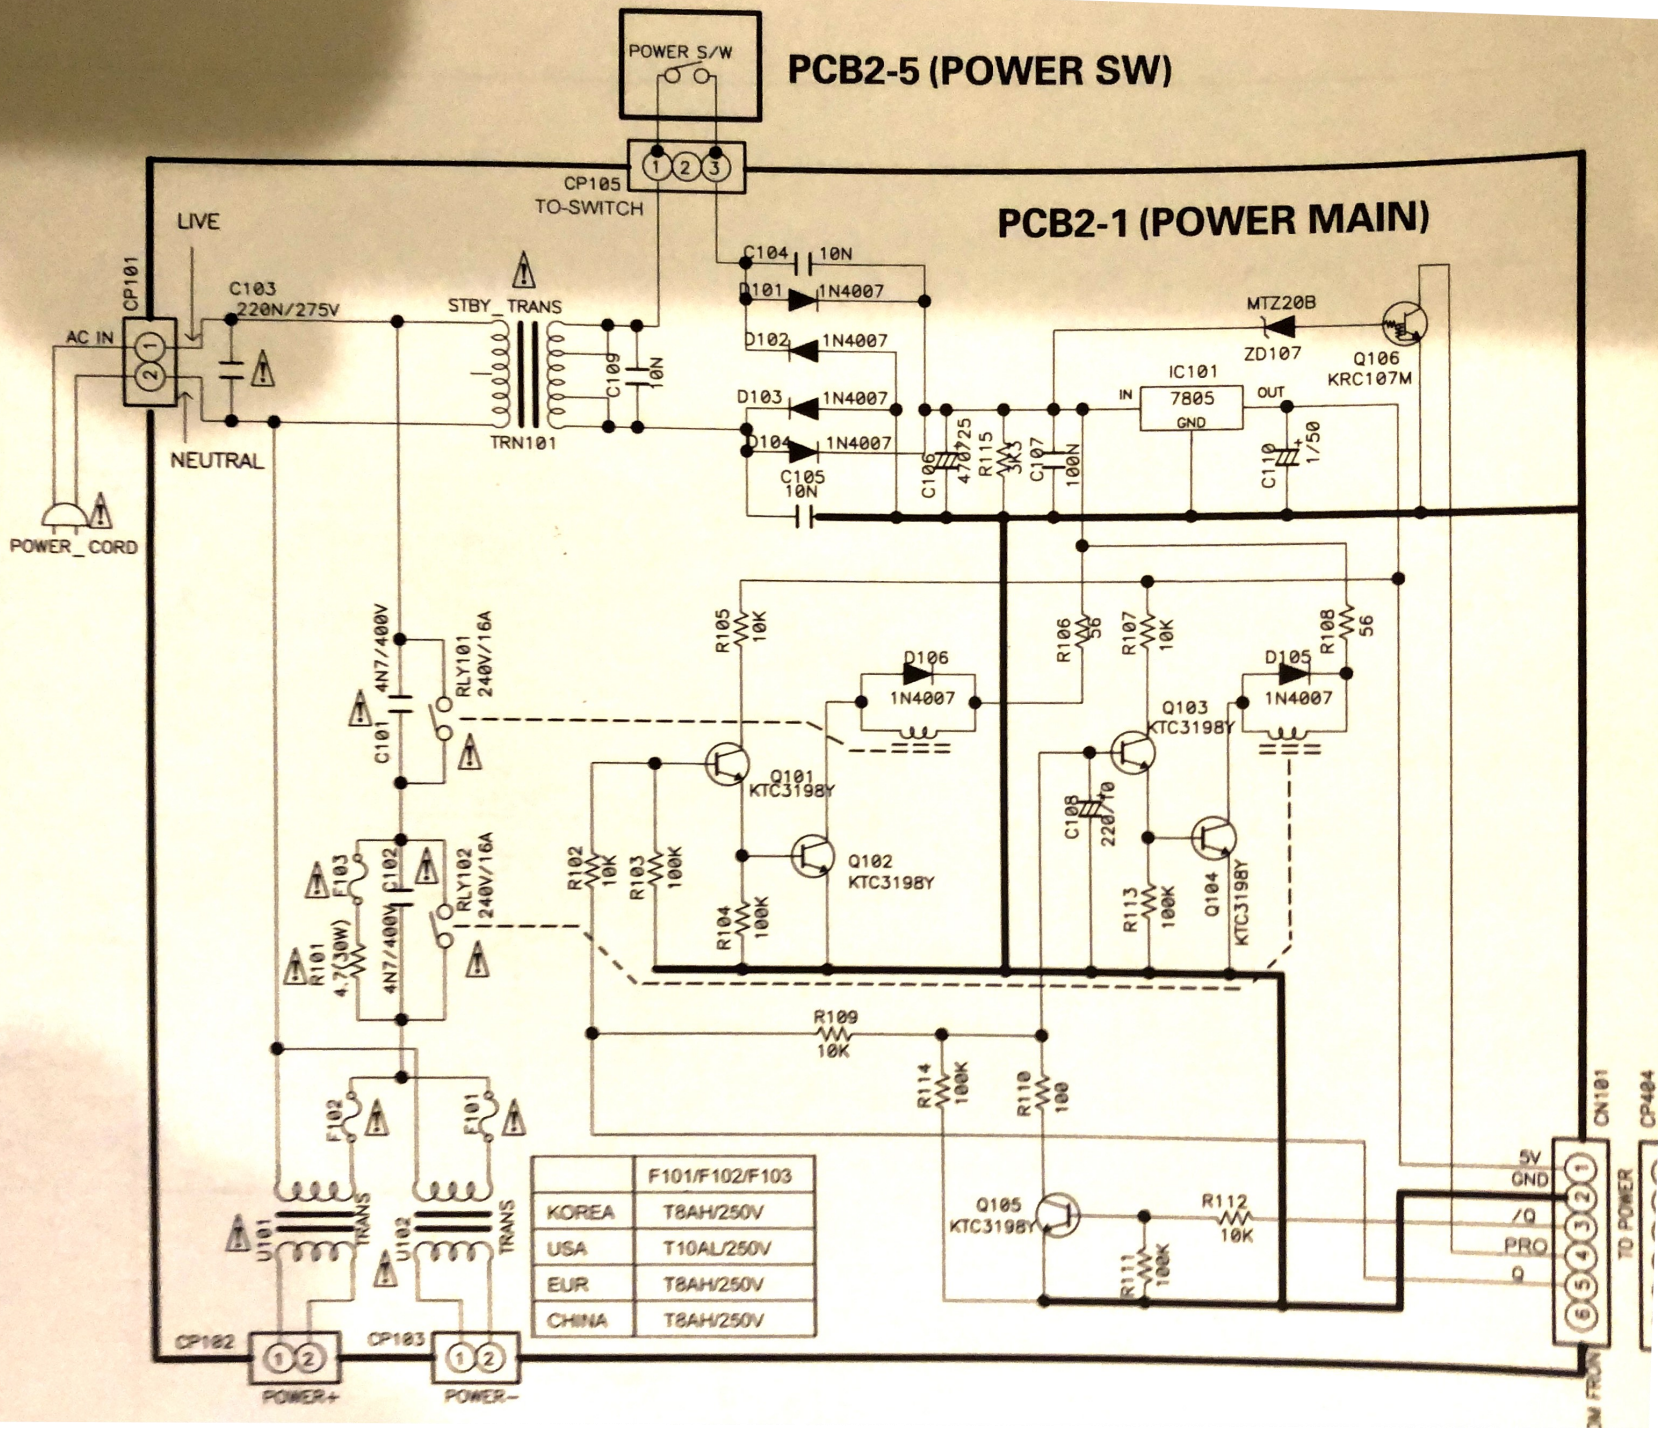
POWER S/W

PCB2-5 (POWER SW)

1 2 3

CP105
TO-SWITCH

PCB2-1 (POWER MAIN)

LIVE

CP101

AC IN

1
2

C103
220N/275V

STBY_TRANS

C109
10N

TRN101

NEUTRAL

POWER_CORD

C104 10N

D101 1N4007

D102 1N4007

D103 1N4007

D104 1N4007

C105
10N

C106 470/25

R115 3K3

C107 100N

IN

IC101
7805
GND

OUT

C110 1/50

MTZ20B

ZD107

Q106
KRC107M

R105 10K

R106 56

R107 10K

R108 56

D106
1N4007

D105
1N4007

C101 4N7/400V

RLY101 240V/16A

Q101
KTC3198Y

Q103
KTC3198Y

C108 220/10

Q102
KTC3198Y

Q104 KTC3198Y

R102 10K

R103 100K

R104 100K

R113 100K

F103

C102 4N7/400V

RLY102 240V/16A

R101 4.7(30W)

R109
10K

R114 100K

R110 100

F102

F101

U101 TRANS

U102 TRANS

| | F101/F102/F103 |
|---|---|
| KOREA | T8AH/250V |
| USA | T10AL/250V |
| EUR | T8AH/250V |
| CHINA | T8AH/250V |

Q105
KTC3198Y

R112
10K

R111 100K

5V
GND
/Q
PRO
Q

1
2
3
4
5
6

CN101

TO POWER

CP404

CP102
1 2
POWER+

CP103
1 2
POWER-

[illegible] FRON